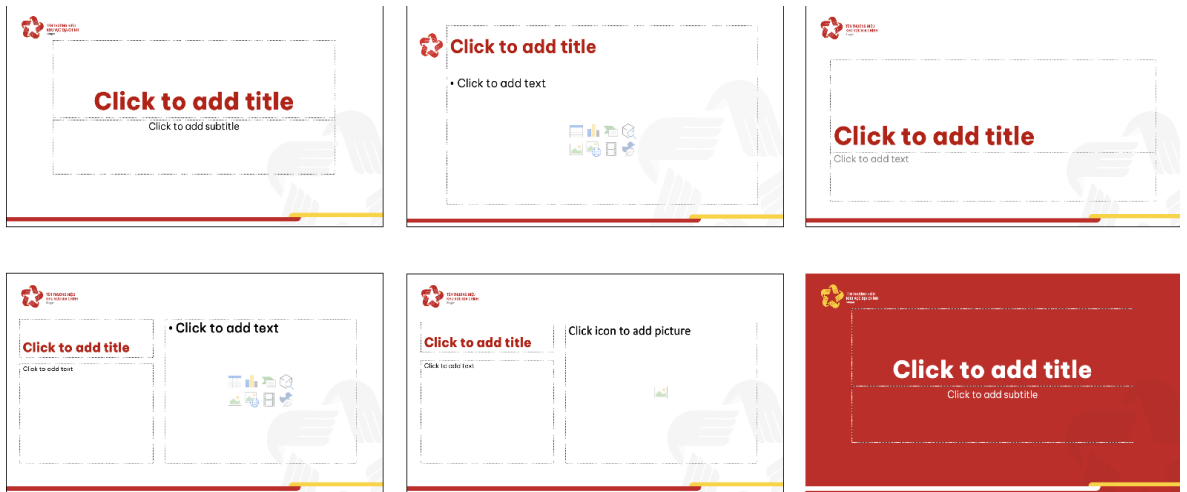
Click to add title
Click to add subtitle

Click to add title
• Click to add text

Click to add title
Click to add text

Click to add title
Click to add text
• Click to add text

Click to add title
Click to add text
Click icon to add picture

Click to add title
Click to add subtitle